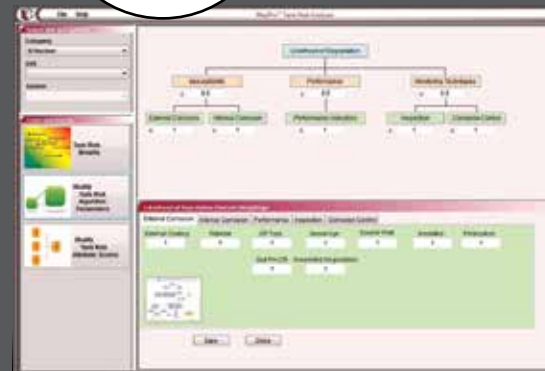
File Help

Likelihood of Degradation

Susceptibility

Performance

Monitoring Techniques

External Corrosion

Internal Corrosion

Performance Indicators

Inspection

Corrosion Control

Tank Risk Results

Modify Tank Risk Algorithm Parameters

Modify Tank Risk Attribute Scores

External Corrosion

Internal Corrosion

Performance

Inspection

Corrosion Control

Save

Close